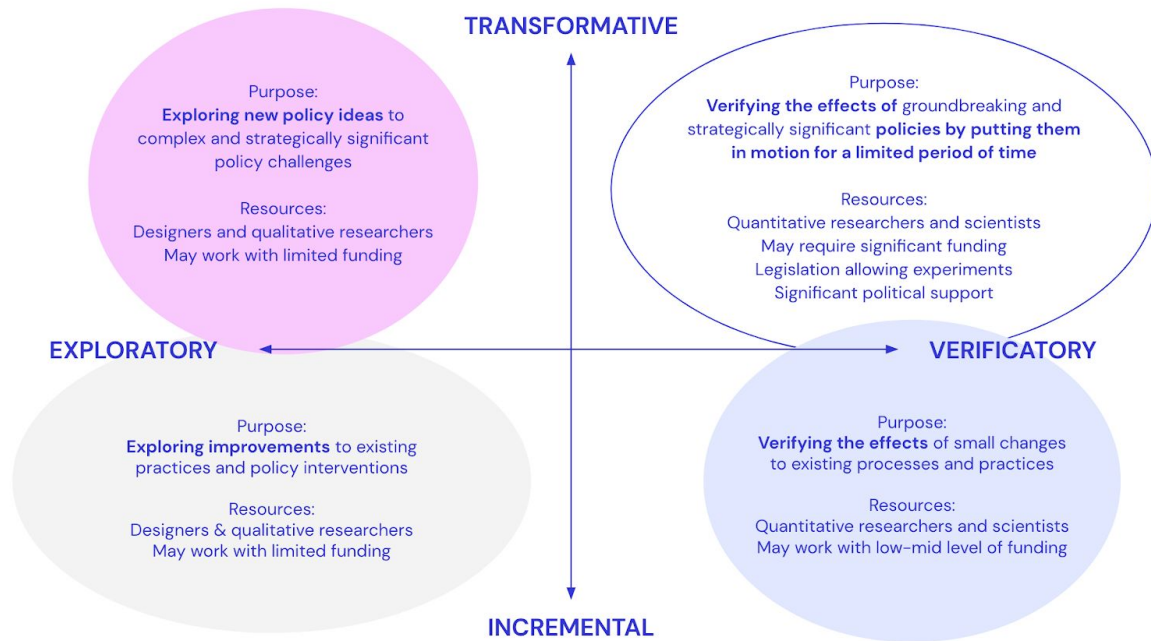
TRANSFORMATIVE

Purpose:
Exploring new policy ideas to complex and strategically significant policy challenges

Resources:
Designers and qualitative researchers
May work with limited funding

Purpose:
Verifying the effects of groundbreaking and strategically significant policies by putting them in motion for a limited period of time

Resources:
Quantitative researchers and scientists
May require significant funding
Legislation allowing experiments
Significant political support

EXPLORATORY

VERIFICATORY

Purpose:
Exploring improvements to existing practices and policy interventions

Resources:
Designers & qualitative researchers
May work with limited funding

Purpose:
Verifying the effects of small changes to existing processes and practices

Resources:
Quantitative researchers and scientists
May work with low-mid level of funding

INCREMENTAL